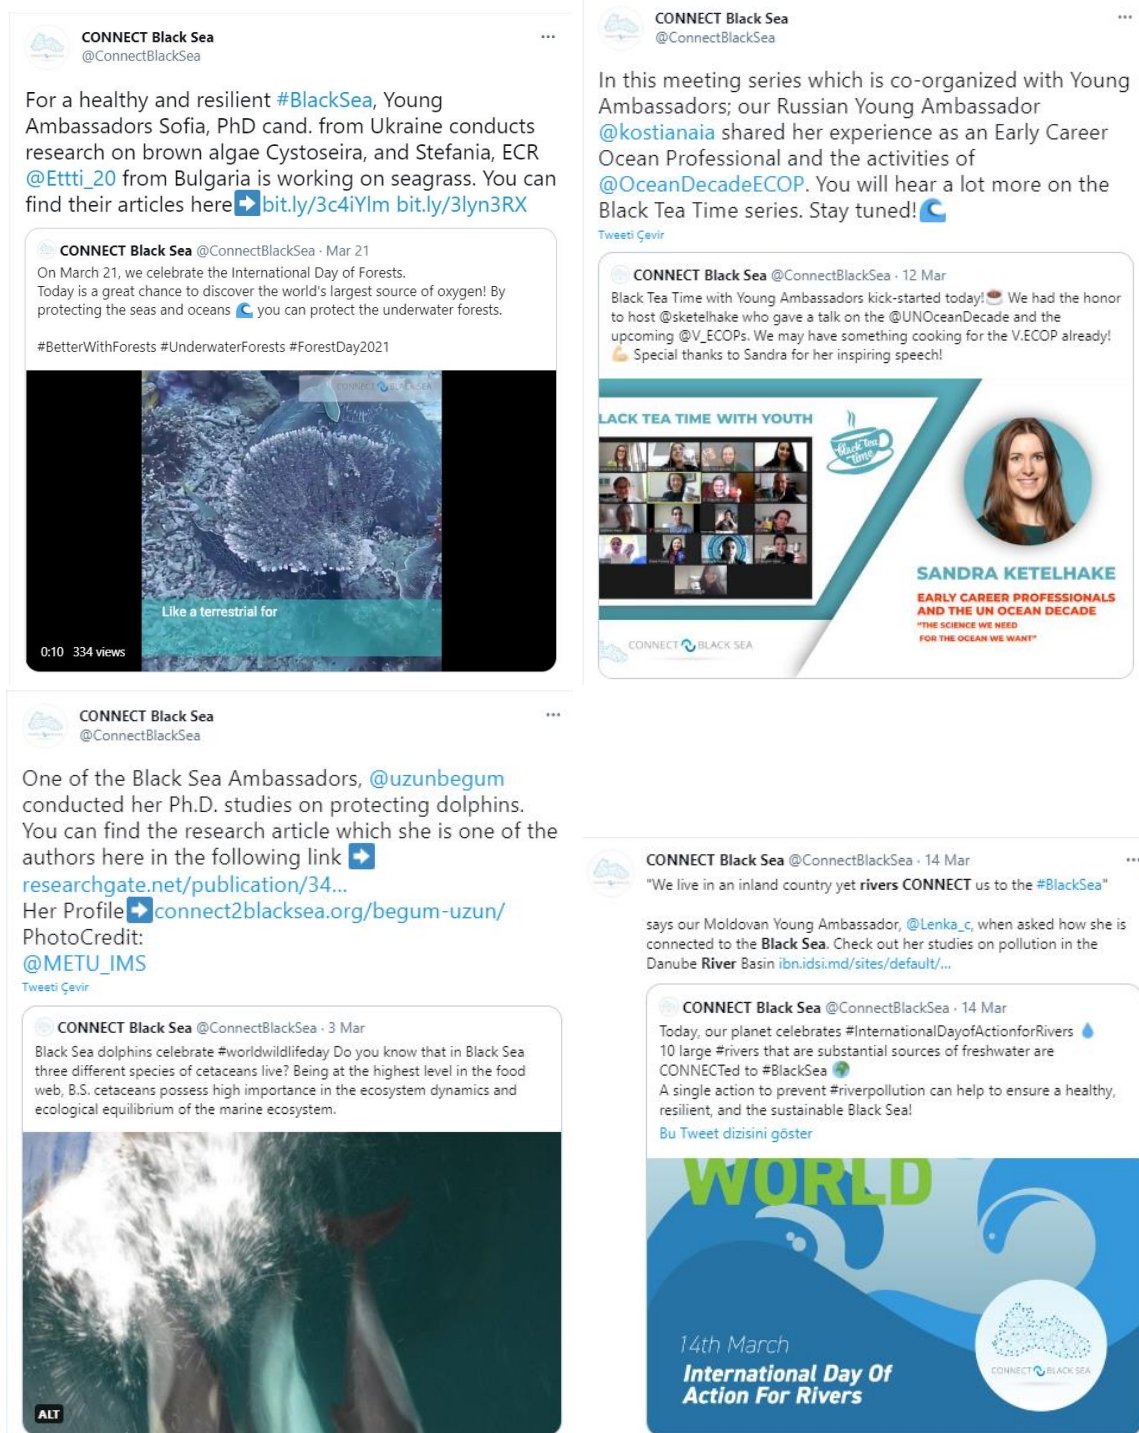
CONNECT Black Sea
@ConnectBlackSea

For a healthy and resilient #BlackSea, Young Ambassadors Sofia, PhD cand. from Ukraine conducts research on brown algae Cystoseira, and Stefania, ECR @Ettti_20 from Bulgaria is working on seagrass. You can find their articles here➡️bit.ly/3c4iYlm bit.ly/3lyn3RX

CONNECT Black Sea @ConnectBlackSea · Mar 21
On March 21, we celebrate the International Day of Forests.
Today is a great chance to discover the world's largest source of oxygen! By protecting the seas and oceans 🌊 you can protect the underwater forests.

#BetterWithForests #UnderwaterForests #ForestDay2021

CONNECT BLACK SEA
Like a terrestrial for
0:10 334 views

CONNECT Black Sea
@ConnectBlackSea

In this meeting series which is co-organized with Young Ambassadors; our Russian Young Ambassador @kostianaia shared her experience as an Early Career Ocean Professional and the activities of @OceanDecadeECOP. You will hear a lot more on the Black Tea Time series. Stay tuned!🌊
Tweeti Çevir

CONNECT Black Sea @ConnectBlackSea · 12 Mar
Black Tea Time with Young Ambassadors kick-started today!☕ We had the honor to host @sketelhake who gave a talk on the @UNOceanDecade and the upcoming @V_ECOPs. We may have something cooking for the V.ECOP already! 💪 Special thanks to Sandra for her inspiring speech!

LACK TEA TIME WITH YOUTH
Black Tea Time
SANDRA KETELHAKE
EARLY CAREER PROFESSIONALS AND THE UN OCEAN DECADE
"THE SCIENCE WE NEED FOR THE OCEAN WE WANT"
CONNECT BLACK SEA

CONNECT Black Sea
@ConnectBlackSea

One of the Black Sea Ambassadors, @uzunbegum conducted her Ph.D. studies on protecting dolphins. You can find the research article which she is one of the authors here in the following link ➡️ researchgate.net/publication/34...
Her Profile➡️connect2blacksea.org/begum-uzun/
PhotoCredit:
@METU_IMS
Tweeti Çevir

CONNECT Black Sea @ConnectBlackSea · 3 Mar
Black Sea dolphins celebrate #worldwildlifeday Do you know that in Black Sea three different species of cetaceans live? Being at the highest level in the food web, B.S. cetaceans possess high importance in the ecosystem dynamics and ecological equilibrium of the marine ecosystem.

ALT

CONNECT Black Sea @ConnectBlackSea · 14 Mar
"We live in an inland country yet rivers CONNECT us to the #BlackSea"

says our Moldovan Young Ambassador, @Lenka_c, when asked how she is connected to the Black Sea. Check out her studies on pollution in the Danube River Basin ibn.idsi.md/sites/default/...

CONNECT Black Sea @ConnectBlackSea · 14 Mar
Today, our planet celebrates #InternationalDayofActionforRivers 💧
10 large #rivers that are substantial sources of freshwater are CONNECTed to #BlackSea 🌍
A single action to prevent #riverpollution can help to ensure a healthy, resilient, and the sustainable Black Sea!
Bu Tweet dizisini göster

WORLD
14th March
International Day Of Action For Rivers
CONNECT BLACK SEA